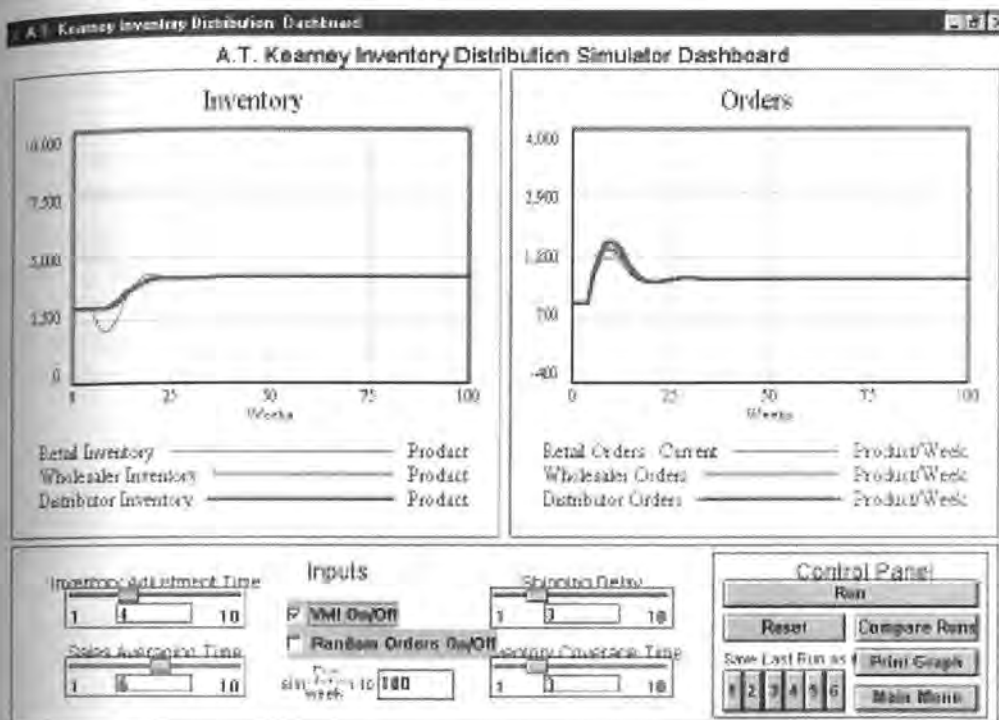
A.T. Kearney Inventory Distribution Dashboard

A.T. Kearney Inventory Distribution Simulator Dashboard

Inventory

10,000
7,500
5,000
2,500
0

0 25 50 75 100
Weeks

Retail Inventory Product
Wholesaler Inventory Product
Distributor Inventory Product

Orders

4,000
2,900
1,800
700
-400

0 25 50 75 100
Weeks

Retail Orders Current Product/Week
Wholesaler Orders Product/Week
Distributor Orders Product/Week

Inputs

Inventory Adjustment Time
1 4 10

Sales Averaging Time
1 6 10

VMI On/Off

Random Orders On/Off

Run simulation to week 100

Shipping Delay
1 3 10

Inventory Coverage Time
1 3 10

Control Panel
Run
Reset
Compare Runs
Save Last Run as
Print Graph
1 2 3 4 5 6
Main Menu